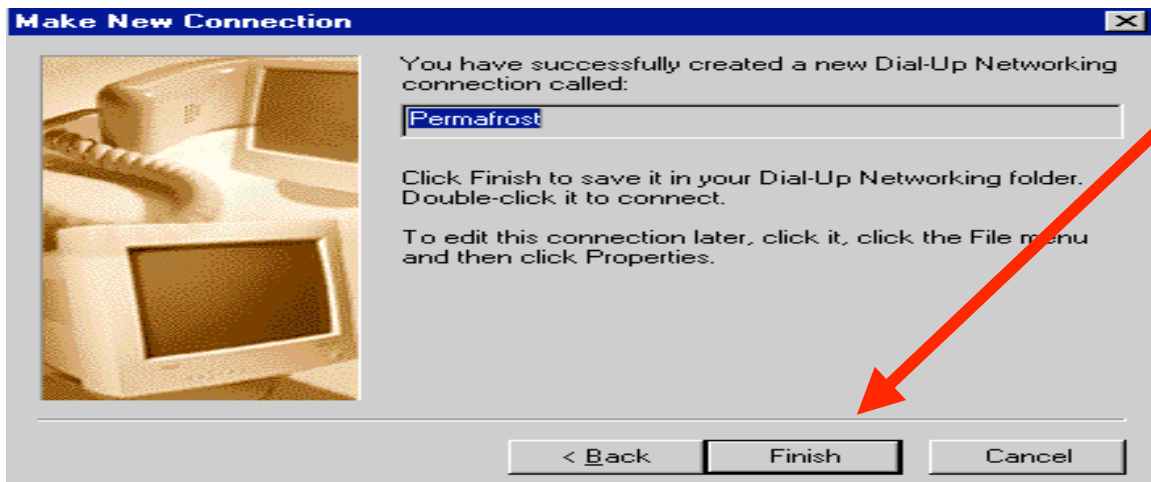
Make New Connection

You have successfully created a new Dial-Up Networking connection called:

Permafrost

Click Finish to save it in your Dial-Up Networking folder. Double-click it to connect.

To edit this connection later, click it, click the File menu and then click Properties.

< Back

Finish

Cancel